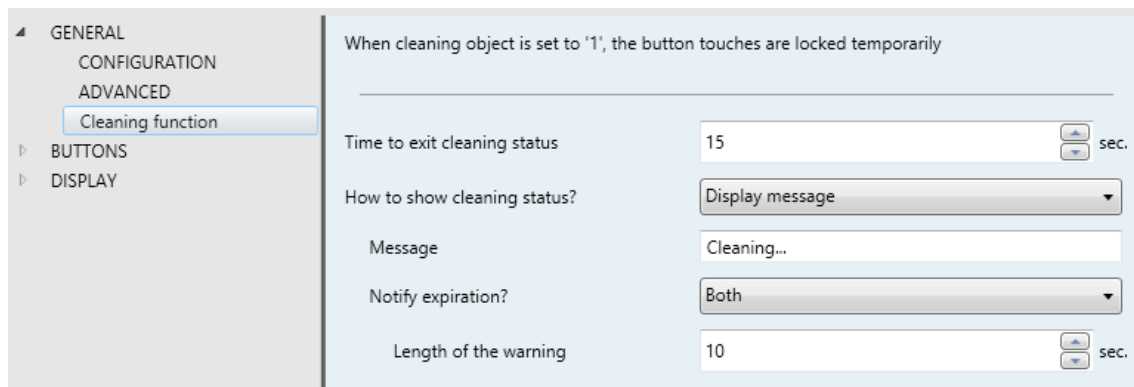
GENERAL
CONFIGURATION
ADVANCED
Cleaning function
BUTTONS
DISPLAY

When cleaning object is set to '1', the button touches are locked temporarily

Time to exit cleaning status 15 sec.

How to show cleaning status? Display message

Message Cleaning...

Notify expiration? Both

Length of the warning 10 sec.